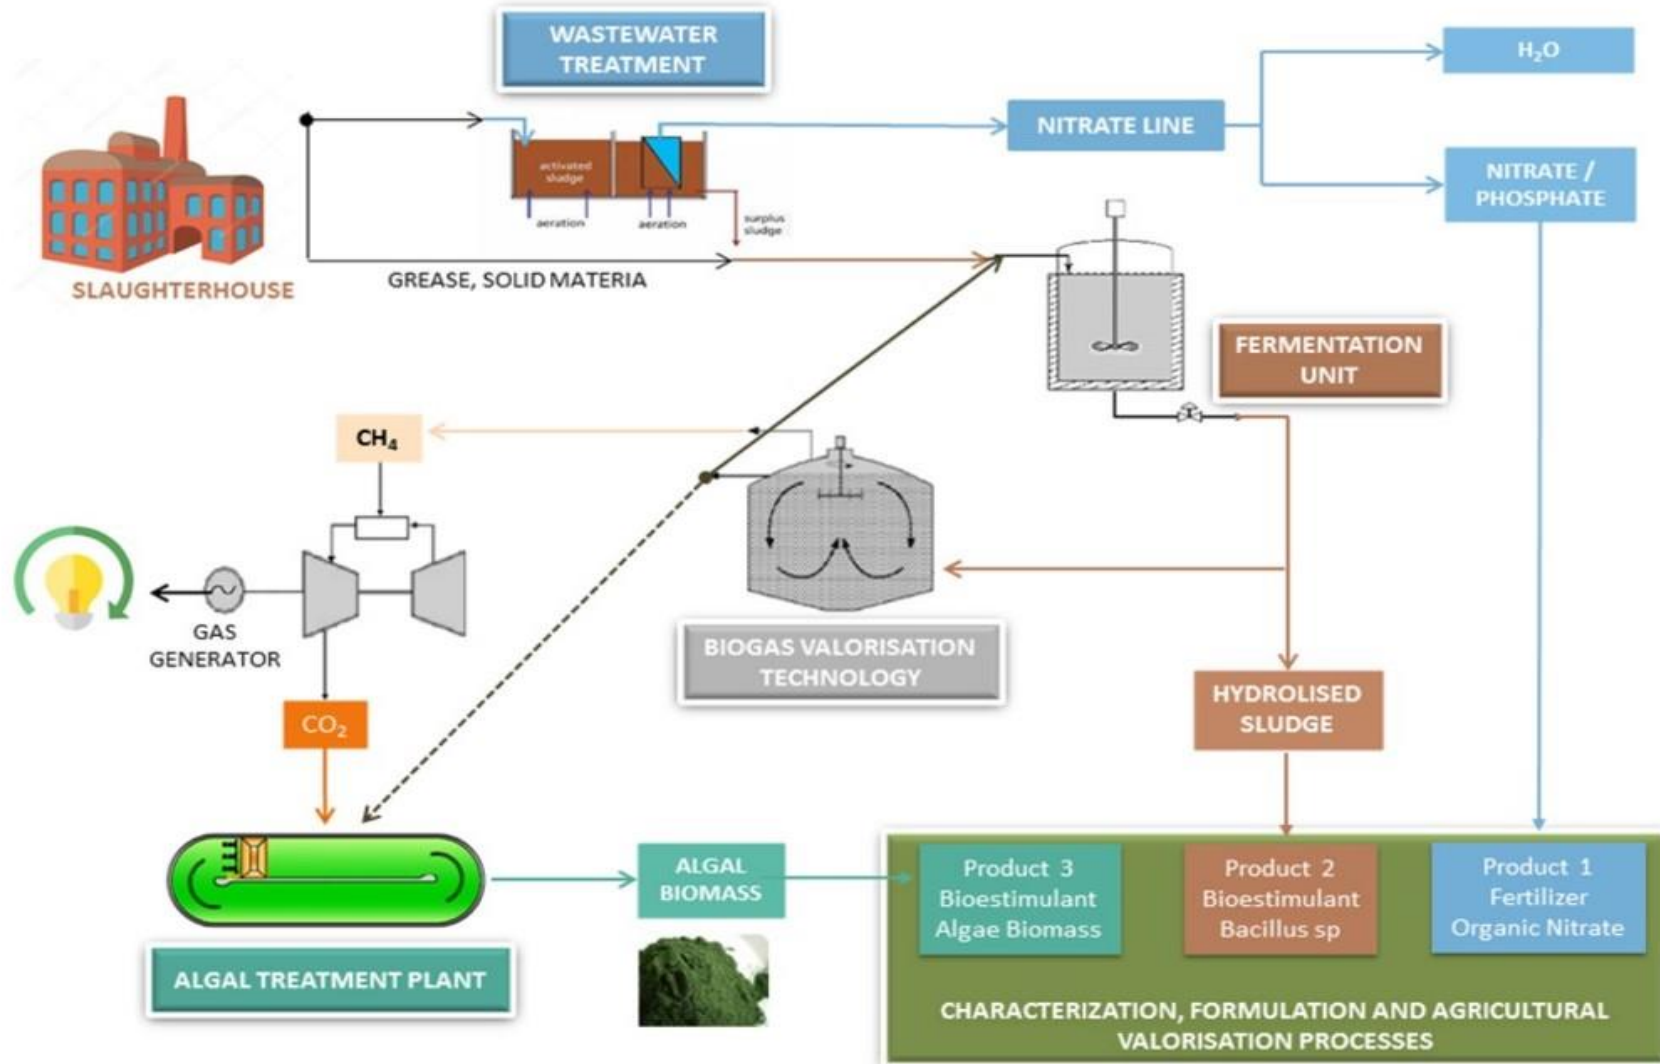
WASTEWATER TREATMENT

SLAUGHTERHOUSE

activated sludge

aeration

aeration

surplus sludge

GREASE, SOLID MATERIA

NITRATE LINE

$H_2O$

NITRATE / PHOSPHATE

FERMENTATION UNIT

$CH_4$

GAS GENERATOR

BIOGAS VALORISATION TECHNOLOGY

$CO_2$

HYDROLISED SLUDGE

ALGAL BIOMASS

Product 3 Bioestimulant Algae Biomass

Product 2 Bioestimulant Bacillus sp

Product 1 Fertilizer Organic Nitrate

ALGAL TREATMENT PLANT

CHARACTERIZATION, FORMULATION AND AGRICULTURAL VALORISATION PROCESSES